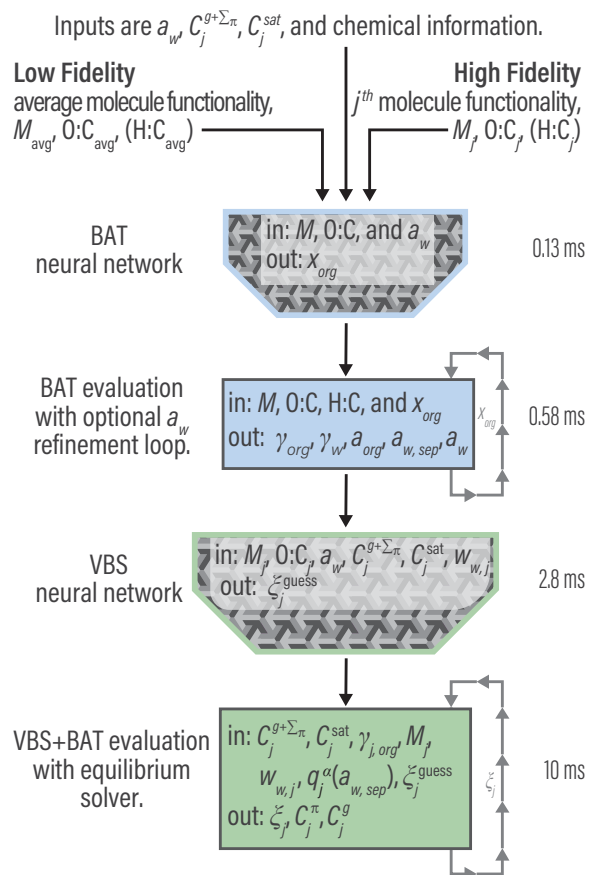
Inputs are $a_w$, $C_j^{g+\Sigma\pi}$, $C_j^{sat}$, and chemical information.

**Low Fidelity**
average molecule functionality, $M_{avg}$, O:C$_{avg}$, (H:C$_{avg}$)

**High Fidelity**
$j^{th}$ molecule functionality, $M_j$, O:C$_j$, (H:C$_j$)

BAT neural network

in: $M$, O:C, and $a_w$
out: $x_{org}$

0.13 ms

BAT evaluation with optional $a_w$ refinement loop.

in: $M$, O:C, H:C, and $x_{org}$
out: $\gamma_{org}$, $\gamma_w$, $a_{org}$, $a_{w,sep}$, $a_w$

$x_{org}$

0.58 ms

VBS neural network

in: $M_j$, O:C, $a_w$, $C_j^{g+\Sigma\pi}$, $C_j^{sat}$, $w_{w,j}$
out: $\xi_j^{guess}$

2.8 ms

VBS+BAT evaluation with equilibrium solver.

in: $C_j^{g+\Sigma\pi}$, $C_j^{sat}$, $\gamma_{j,org}$, $M_j$, $w_{w,j}$, $q_j^{\alpha}(a_{w,sep})$, $\xi_j^{guess}$
out: $\xi_j$, $C_j^{\pi}$, $C_j^{g}$

$\xi_j$

10 ms